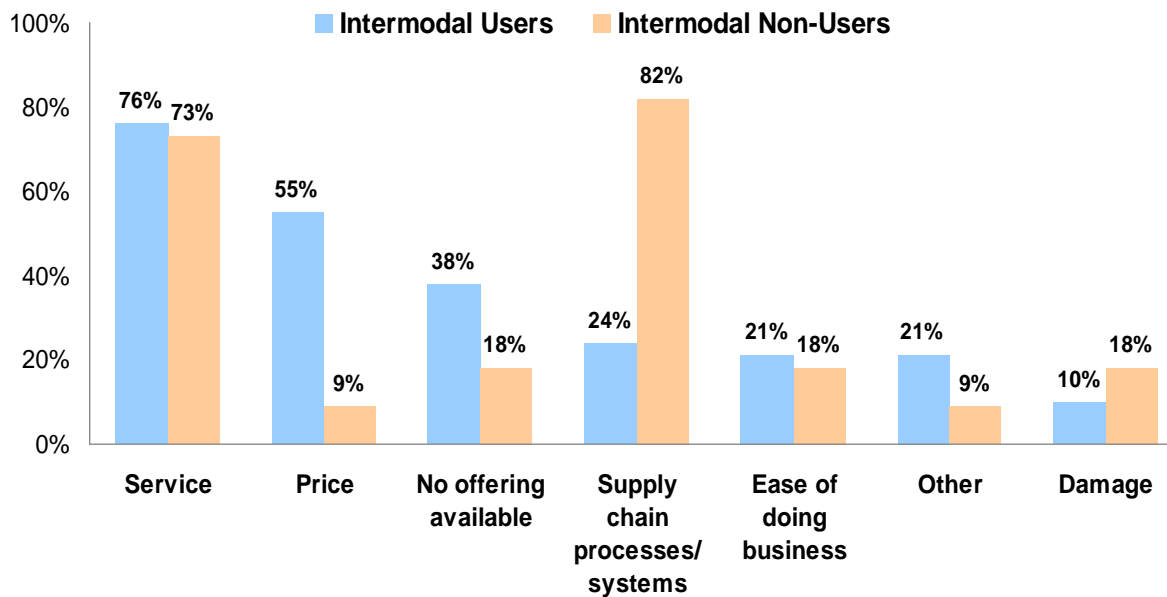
Intermodal Users Intermodal Non-Users

100%
80%
60%
40%
20%
0%

76% 73%
55% 9%
38% 18%
24% 82%
21% 18%
21% 9%
10% 18%

Service
Price
No offering available
Supply chain processes/ systems
Ease of doing business
Other
Damage